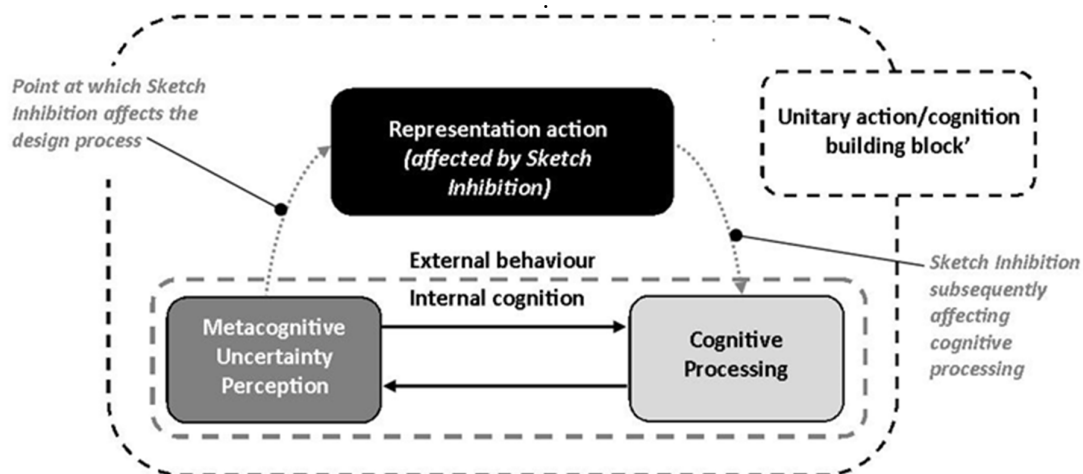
Point at which Sketch Inhibition affects the design process

Representation action (affected by Sketch Inhibition)

Unitary action/cognition building block'

External behaviour

Internal cognition

Sketch Inhibition subsequently affecting cognitive processing

Metacognitive Uncertainty Perception

Cognitive Processing